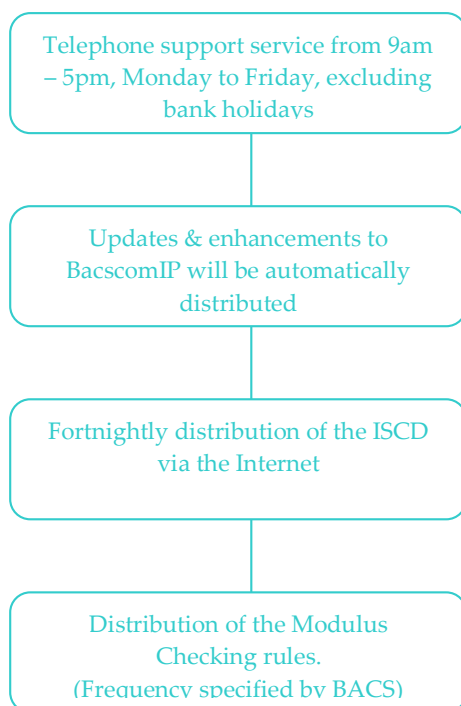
Telephone support service from 9am – 5pm, Monday to Friday, excluding bank holidays

Updates & enhancements to BacscomIP will be automatically distributed

Fortnightly distribution of the ISCD via the Internet

Distribution of the Modulus Checking rules.
(Frequency specified by BACS)